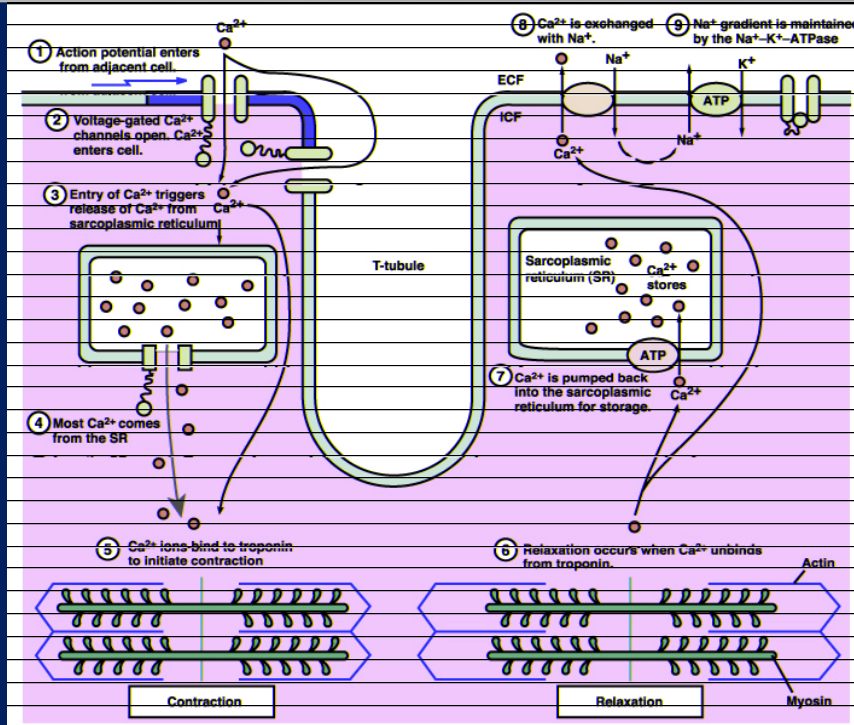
$Ca^{2+}$

1 Action potential enters from adjacent cell.

2 Voltage-gated $Ca^{2+}$ channels open. $Ca^{2+}$ enters cell.

3 Entry of $Ca^{2+}$ triggers release of $Ca^{2+}$ from sarcoplasmic reticulum.

$Ca^{2+}$

4 Most $Ca^{2+}$ comes from the SR

5 $Ca^{2+}$ ions bind to troponin to initiate contraction

Contraction

T-tubule

ECF

ICF

8 $Ca^{2+}$ is exchanged with $Na^{+}$.

9 $Na^{+}$ gradient is maintained by the $Na^{+}$–$K^{+}$–ATPase

$Na^{+}$

$K^{+}$

ATP

$Na^{+}$

$Ca^{2+}$

Sarcoplasmic reticulum (SR)

$Ca^{2+}$ stores

ATP

7 $Ca^{2+}$ is pumped back into the sarcoplasmic reticulum for storage.

$Ca^{2+}$

6 Relaxation occurs when $Ca^{2+}$ unbinds from troponin.

Actin

Relaxation

Myosin